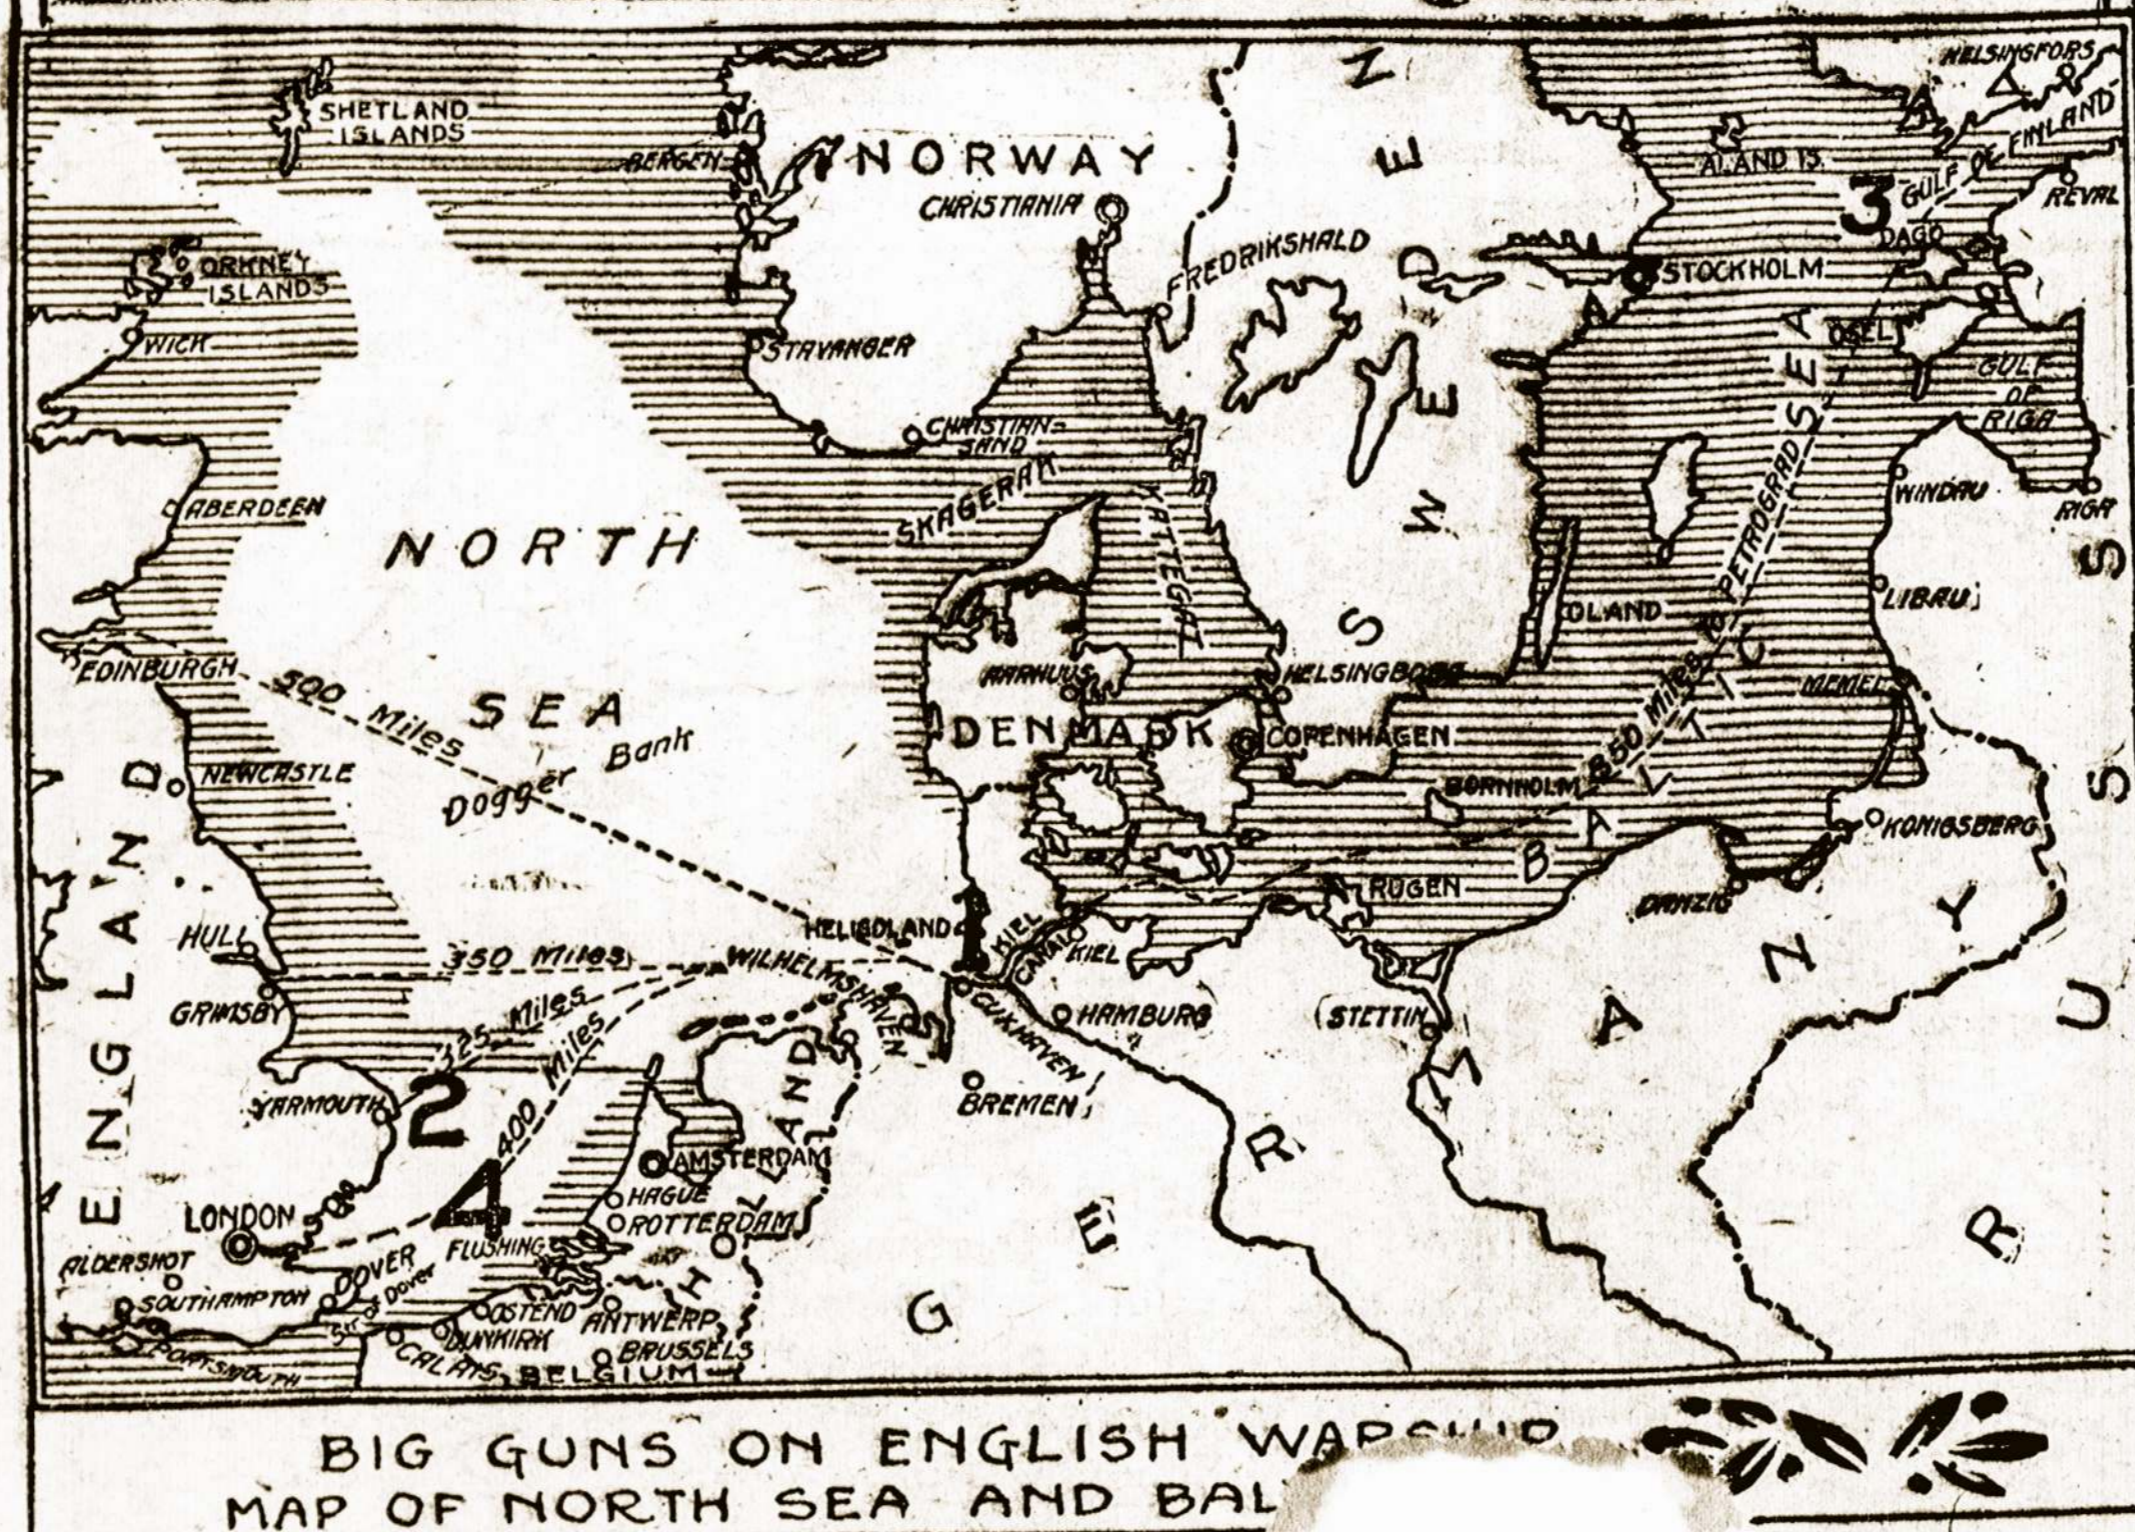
SHETLAND ISLANDS
BERGEN
NORWAY
CHRISTIANIA
ORKNEY ISLANDS
WICK
STAVANGER
CHRISTIANSAND
FREDRIKSHALD
SWEDEN
STOCKHOLM
ALAND IS.
HELSINGFORS
GULF OF FINLAND
REVAL
3
DAGO
OSEL
GULF OF RIGA
RIGA
WINDAU
LIBAU
ABERDEEN
NORTH SEA
SKAGERAK
KATTEGAT
AARHUUS
HELSINGBORG
COPENHAGEN
DENMARK
OLAND
850 Miles to PETROGRAD
BALTIC SEA
MEMEL
BORNHOLM
KONIGSBERG
EDINBURGH
500 Miles
Dogger Bank
NEWCASTLE
ENGLAND
HULL
HELIGOLAND
1
KIEL CANAL
KIEL
RUGEN
DANZIG
GRIMSBY
350 Miles
325 Miles
400 Miles
WILHELMSHAVEN
CUXHAVEN
HAMBURG
STETTIN
BREMEN
YARMOUTH
2
4
HOLLAND
AMSTERDAM
HAGUE
ROTTERDAM
GERMANY
RUSSIA
LONDON
DOVER
Str. of Dover
FLUSHING
ALDERSHOT
SOUTHAMPTON
PORTSMOUTH
CALAIS
DUNKIRK
OSTEND
ANTWERP
BRUSSELS
BELGIUM

BIG GUNS ON ENGLISH WAR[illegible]
MAP OF NORTH SEA AND BAL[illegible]